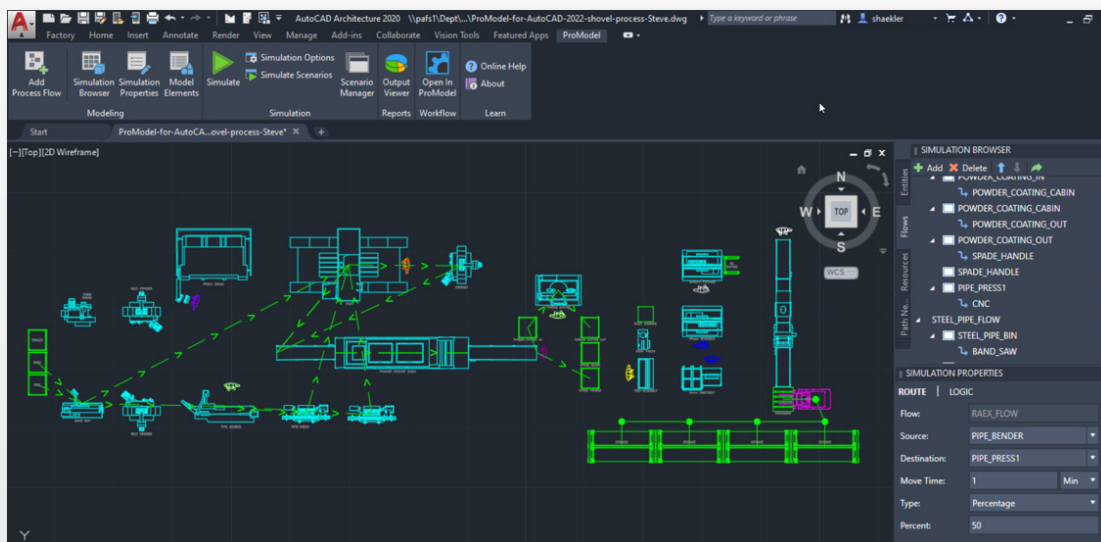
AutoCAD Architecture 2020 \\pafs1\Dept\...\ProModel-for-AutoCAD-2022-shovel-process-Steve.dwg

Type a keyword or phrase

shaekler

Factory Home Insert Annotate Render View Manage Add-ins Collaborate Vision Tools Featured Apps ProModel

Add Process Flow

Simulation Browser

Simulation Properties

Model Elements

Modeling

Simulate

Simulation Options

Simulate Scenarios

Scenario Manager

Simulation

Output Viewer

Reports

Open In ProModel

Workflow

Online Help

About

Learn

Start

ProModel-for-AutoCA...ovel-process-Steve*

[−][Top][2D Wireframe]

N
W TOP E
S

WCS

SIMULATION BROWSER

Add Delete

Entities

Flows

Resources

Path Ne...

POWDER_COATING_IN
POWDER_COATING_CABIN
POWDER_COATING_CABIN
POWDER_COATING_OUT
POWDER_COATING_OUT
SPADE_HANDLE
SPADE_HANDLE
PIPE_PRESS1
CNC
STEEL_PIPE_FLOW
STEEL_PIPE_BIN
BAND_SAW

SIMULATION PROPERTIES

ROUTE | LOGIC

| | |
|---|---|
| Flow: | RAEX_FLOW |
| Source: | PIPE_BENDER |
| Destination: | PIPE_PRESS1 |
| Move Time: | 1 Min |
| Type: | Percentage |
| Percent: | 50 |

Y